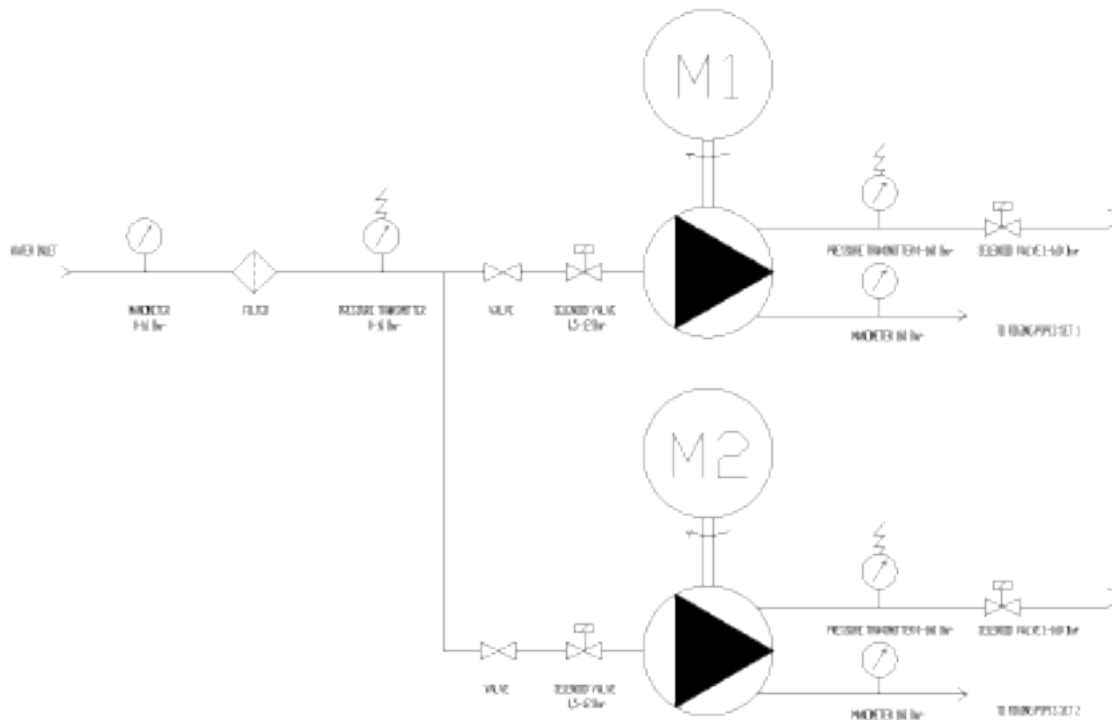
M1

M2

WATER INLET

MANOMETER
0-16 Bar

FILTER

PRESSURE TRANSMITTER
0-16 Bar

VALVE

SOLENOID VALVE
1.5-20 Bar

PRESSURE TRANSMITTER 0-160 Bar

SOLENOID VALVE 1-60 Bar

MANOMETER 160 Bar

TO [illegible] SET 1

PRESSURE TRANSMITTER 0-160 Bar

SOLENOID VALVE 1-60 Bar

VALVE

SOLENOID VALVE
1.5-60 Bar

MANOMETER 160 Bar

TO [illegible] SET 2